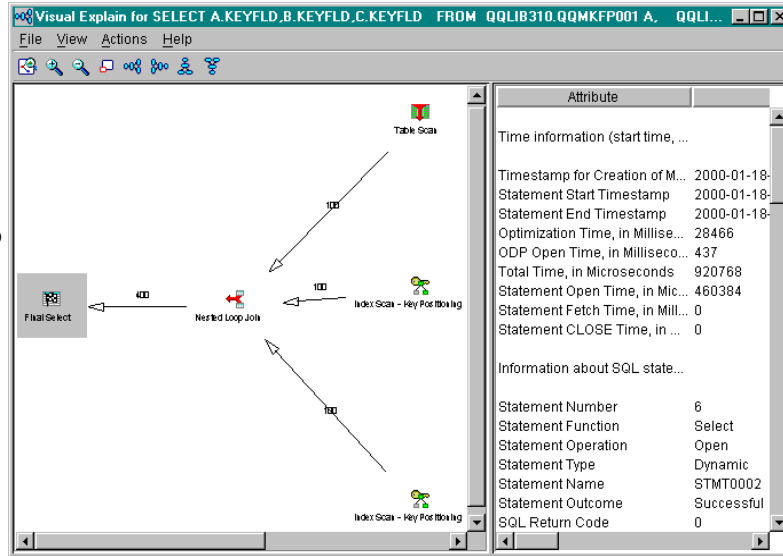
Visual Explain for SELECT A.KEYFLD,B.KEYFLD,C.KEYFLD FROM QQLIB310.QQMKFP001 A, QQLI...

File View Actions Help

Table Scan

100

100

400

Final Select

Nested Loop Join

Index Scan - Key Positioning

100

Index Scan - Key Positioning

| Attribute | |
|---|---|
| Time information (start time, ... | |
| Timestamp for Creation of M... | 2000-01-18- |
| Statement Start Timestamp | 2000-01-18- |
| Statement End Timestamp | 2000-01-18- |
| Optimization Time, in Millise... | 28466 |
| ODP Open Time, in Milliseco... | 437 |
| Total Time, in Microseconds | 920768 |
| Statement Open Time, in Mic... | 460384 |
| Statement Fetch Time, in Mill... | 0 |
| Statement CLOSE Time, in ... | 0 |
| Information about SQL state... | |
| Statement Number | 6 |
| Statement Function | Select |
| Statement Operation | Open |
| Statement Type | Dynamic |
| Statement Name | STMT0002 |
| Statement Outcome | Successful |
| SQL Return Code | 0 |